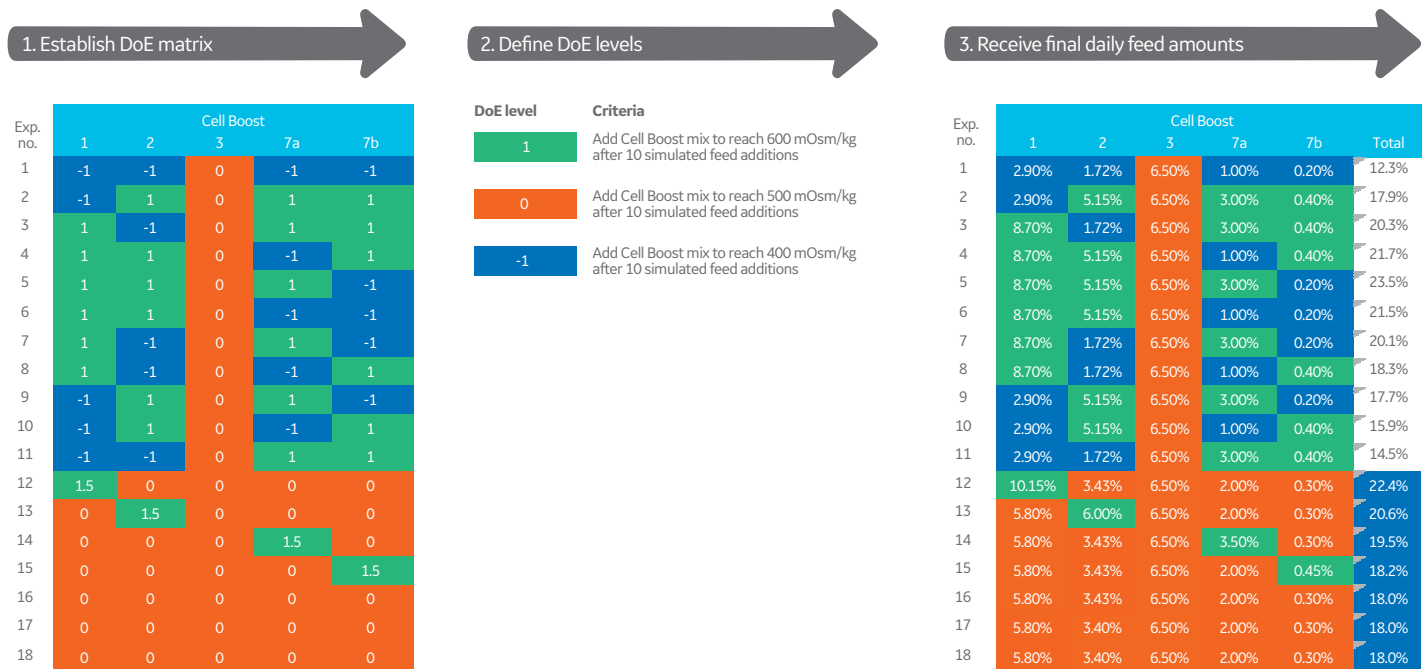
1. Establish DoE matrix

2. Define DoE levels

3. Receive final daily feed amounts

| Exp. no. | Cell Boost 1 | 2 | 3 | 7a | 7b |
|---|---|---|---|---|---|
| 1 | -1 | -1 | 0 | -1 | -1 |
| 2 | -1 | 1 | 0 | 1 | 1 |
| 3 | 1 | -1 | 0 | 1 | 1 |
| 4 | 1 | 1 | 0 | -1 | 1 |
| 5 | 1 | 1 | 0 | 1 | -1 |
| 6 | 1 | 1 | 0 | -1 | -1 |
| 7 | 1 | -1 | 0 | 1 | -1 |
| 8 | 1 | -1 | 0 | -1 | 1 |
| 9 | -1 | 1 | 0 | 1 | -1 |
| 10 | -1 | 1 | 0 | -1 | 1 |
| 11 | -1 | -1 | 0 | 1 | 1 |
| 12 | 1.5 | 0 | 0 | 0 | 0 |
| 13 | 0 | 1.5 | 0 | 0 | 0 |
| 14 | 0 | 0 | 0 | 1.5 | 0 |
| 15 | 0 | 0 | 0 | 0 | 1.5 |
| 16 | 0 | 0 | 0 | 0 | 0 |
| 17 | 0 | 0 | 0 | 0 | 0 |
| 18 | 0 | 0 | 0 | 0 | 0 |

| DoE level | Criteria |
|---|---|
| 1 | Add Cell Boost mix to reach 600 mOsm/kg after 10 simulated feed additions |
| 0 | Add Cell Boost mix to reach 500 mOsm/kg after 10 simulated feed additions |
| -1 | Add Cell Boost mix to reach 400 mOsm/kg after 10 simulated feed additions |

| Exp. no. | Cell Boost 1 | 2 | 3 | 7a | 7b | Total |
|---|---|---|---|---|---|---|
| 1 | 2.90% | 1.72% | 6.50% | 1.00% | 0.20% | 12.3% |
| 2 | 2.90% | 5.15% | 6.50% | 3.00% | 0.40% | 17.9% |
| 3 | 8.70% | 1.72% | 6.50% | 3.00% | 0.40% | 20.3% |
| 4 | 8.70% | 5.15% | 6.50% | 1.00% | 0.40% | 21.7% |
| 5 | 8.70% | 5.15% | 6.50% | 3.00% | 0.20% | 23.5% |
| 6 | 8.70% | 5.15% | 6.50% | 1.00% | 0.20% | 21.5% |
| 7 | 8.70% | 1.72% | 6.50% | 3.00% | 0.20% | 20.1% |
| 8 | 8.70% | 1.72% | 6.50% | 1.00% | 0.40% | 18.3% |
| 9 | 2.90% | 5.15% | 6.50% | 3.00% | 0.20% | 17.7% |
| 10 | 2.90% | 5.15% | 6.50% | 1.00% | 0.40% | 15.9% |
| 11 | 2.90% | 1.72% | 6.50% | 3.00% | 0.40% | 14.5% |
| 12 | 10.15% | 3.43% | 6.50% | 2.00% | 0.30% | 22.4% |
| 13 | 5.80% | 6.00% | 6.50% | 2.00% | 0.30% | 20.6% |
| 14 | 5.80% | 3.43% | 6.50% | 3.50% | 0.30% | 19.5% |
| 15 | 5.80% | 3.43% | 6.50% | 2.00% | 0.45% | 18.2% |
| 16 | 5.80% | 3.43% | 6.50% | 2.00% | 0.30% | 18.0% |
| 17 | 5.80% | 3.40% | 6.50% | 2.00% | 0.30% | 18.0% |
| 18 | 5.80% | 3.40% | 6.50% | 2.00% | 0.30% | 18.0% |